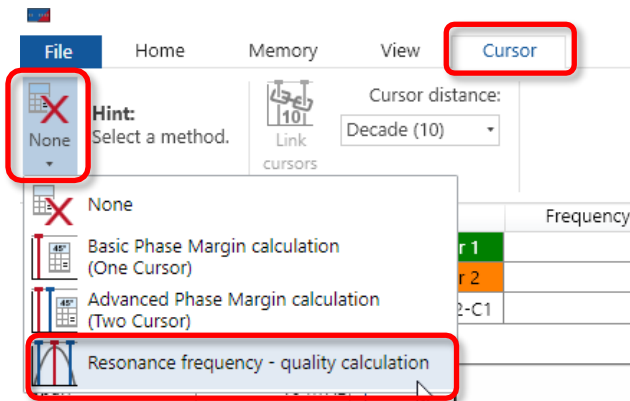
File Home Memory View Cursor

None

Hint:
Select a method.

10
Link cursors

Cursor distance:
Decade (10)

Frequency

None

Basic Phase Margin calculation
(One Cursor)

Advanced Phase Margin calculation
(Two Cursor)

Resonance frequency - quality calculation

45°

45°

r 1
r 2
2-C1